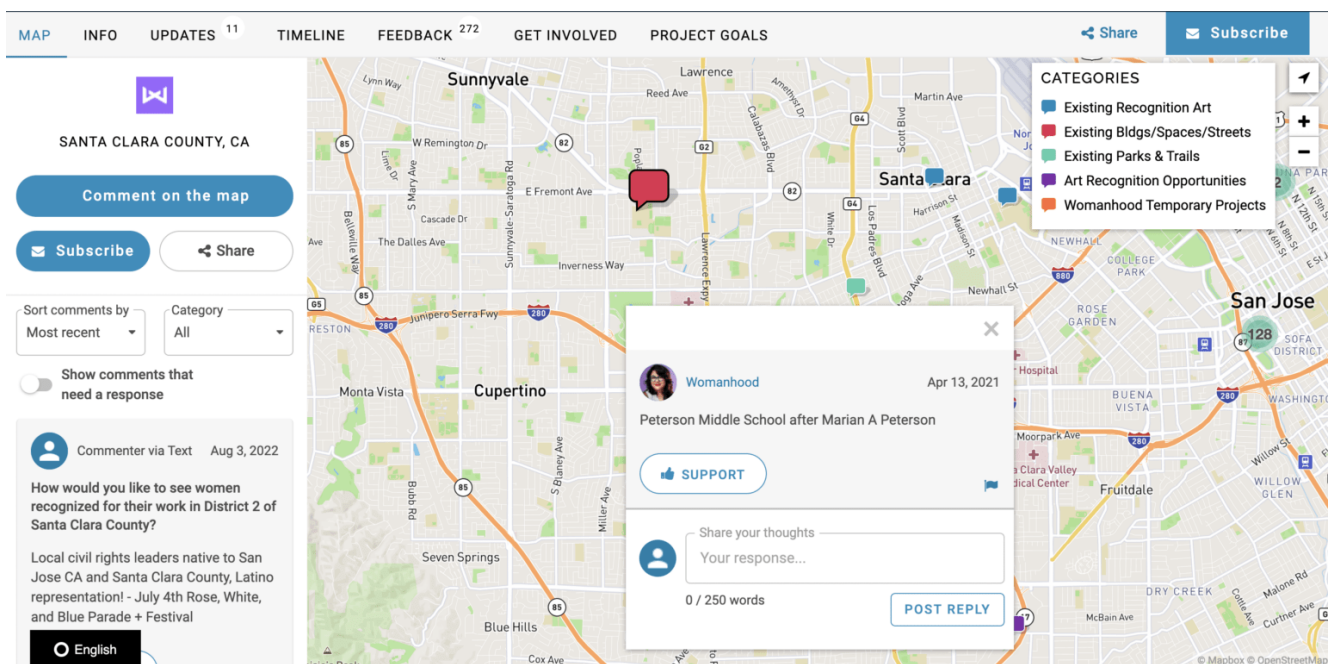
MAP INFO UPDATES 11 TIMELINE FEEDBACK 272 GET INVOLVED PROJECT GOALS

Share Subscribe

SANTA CLARA COUNTY, CA

Comment on the map

Subscribe Share

Sort comments by
Most recent

Category
All

Show comments that need a response

Commenter via Text Aug 3, 2022

How would you like to see women recognized for their work in District 2 of Santa Clara County?

Local civil rights leaders native to San Jose CA and Santa Clara County, Latino representation! - July 4th Rose, White, and Blue Parade + Festival

English

CATEGORIES
Existing Recognition Art
Existing Bldgs/Spaces/Streets
Existing Parks & Trails
Art Recognition Opportunities
Womanhood Temporary Projects

Womanhood Apr 13, 2021

Peterson Middle School after Marian A Peterson

SUPPORT

Share your thoughts
Your response...

0 / 250 words

POST REPLY

Sunnyvale Lawrence Reed Ave Lynn Way W Remington Dr E Fremont Ave Cascade Dr The Dalles Ave Inverness Way Junipero Serra Fwy Monta Vista Cupertino Seven Springs Blue Hills Cox Ave Santa Clara Martin Ave Harrison St Newhall St NEWHALL COLLEGE PARK ROSE GARDEN San Jose SOFA DISTRICT 128 BUENA VISTA Moorpark Ave Fruitdale WILLOW GLEN DRY CREEK McBain Ave Hospital Clara Valley dical Center Bubb Rd S Blaney Ave Miller Ave Lawrence Expy Calabazas Blvd Los Padres Blvd White Dr Scott Blvd Madison St S Mary Ave Sunnyvale-Saratoga Rd Bollinger Rd 85 82 280 880 87 G2 G4 G5 RESTON Willow St Malone Rd Curtner Ave WASHINGTO © Mapbox © OpenStreetMap